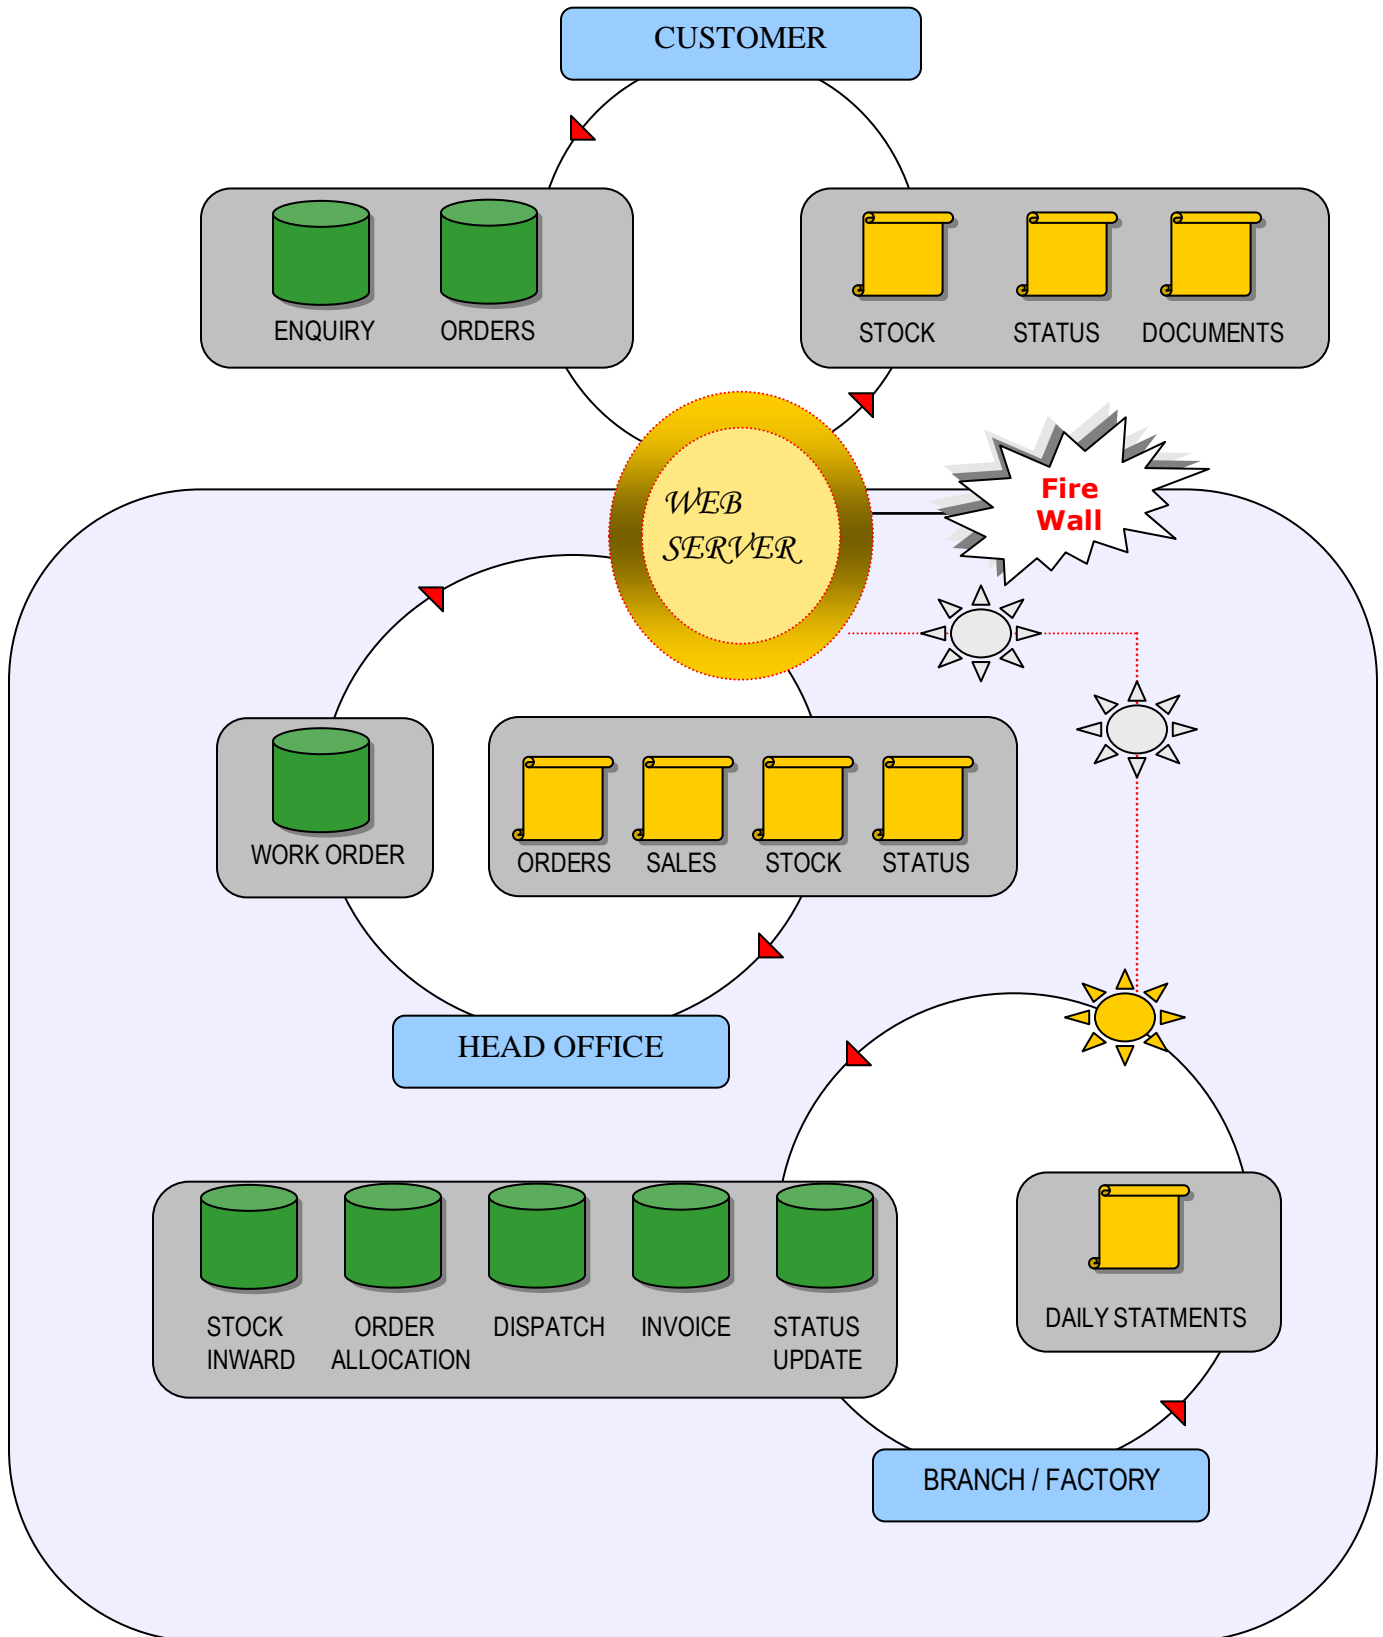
CUSTOMER

ENQUIRY

ORDERS

STOCK

STATUS

DOCUMENTS

WEB SERVER

Fire Wall

WORK ORDER

ORDERS

SALES

STOCK

STATUS

HEAD OFFICE

STOCK INWARD

ORDER ALLOCATION

DISPATCH

INVOICE

STATUS UPDATE

DAILY STATMENTS

BRANCH / FACTORY